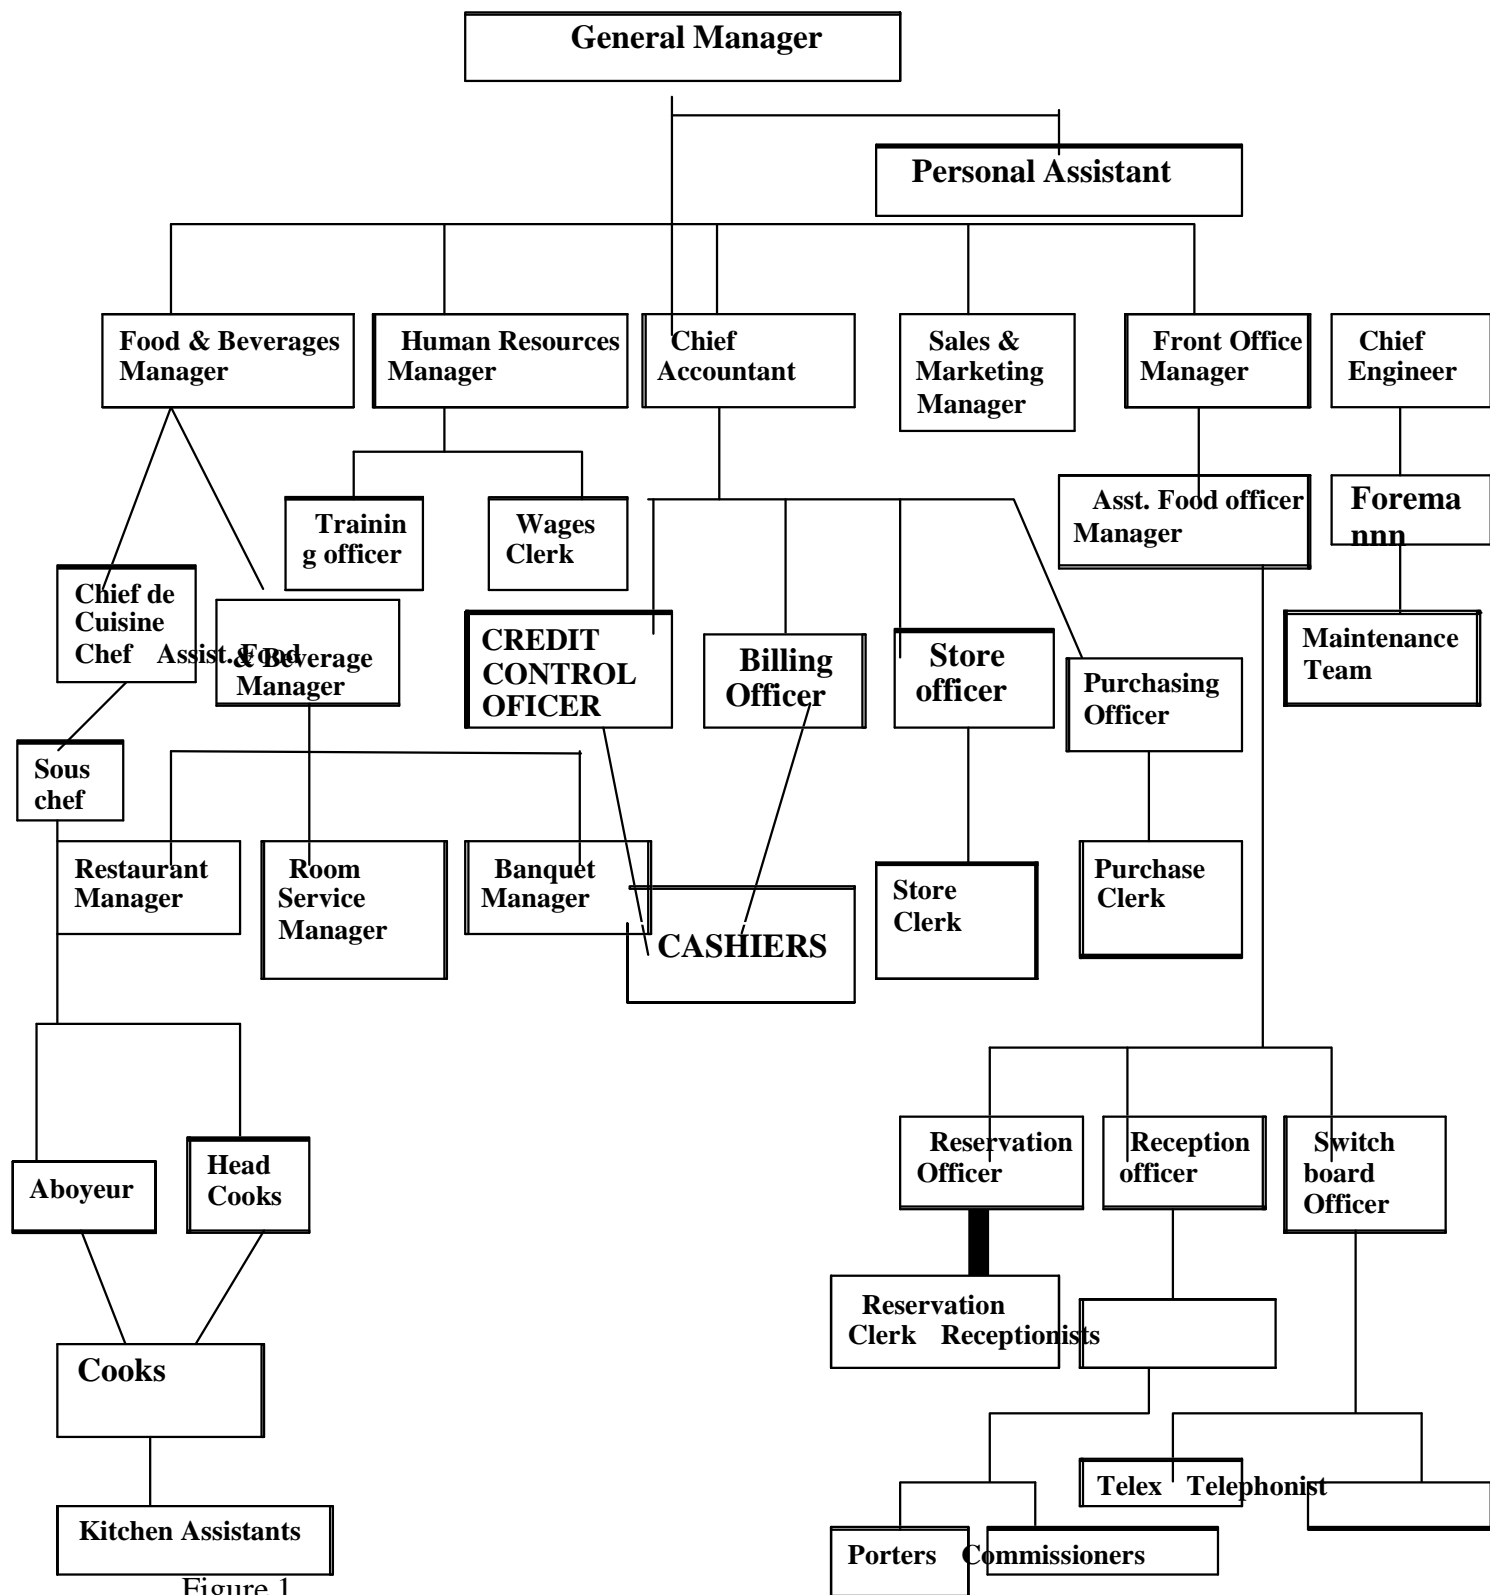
General Manager

Personal Assistant

Food & Beverages Manager

Human Resources Manager

Chief Accountant

Sales & Marketing Manager

Front Office Manager

Chief Engineer

Trainin g officer

Wages Clerk

Asst. Food officer Manager

Forema nnn

Chief de Cuisine Chef

Assist. Food & Beverage Manager

CREDIT CONTROL OFICER

Billing Officer

Store officer

Purchasing Officer

Maintenance Team

Sous chef

Restaurant Manager

Room Service Manager

Banquet Manager

CASHIERS

Store Clerk

Purchase Clerk

Reservation Officer

Reception officer

Switch board Officer

Aboyeur

Head Cooks

Reservation Clerk

Receptionists

Cooks

Telex

Telephonist

Kitchen Assistants

Porters

Commissioners

Figure 1